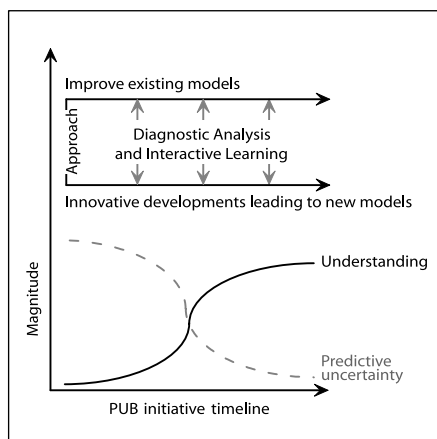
Improve existing models

Approach

Diagnostic Analysis and Interactive Learning

Innovative developments leading to new models

Magnitude

Understanding

Predictive uncertainty

PUB initiative timeline